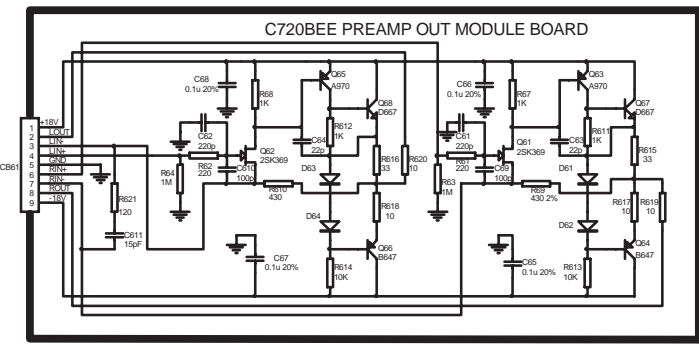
C720BEE PREAMP OUT MODULE BOARD

CB61
1 +18V
2 LOUT
3 LIN-
4 LIN+
5 GND
6 RIN+
7 RIN-
8 ROUT
9 -18V

C68 0.1u 20%
R68 1K
Q65 A970
Q68 D667
R612 1K
C64 22p
C62 220p
R62 220
Q62 2SK369
C610 100p
R64 1M
R616 33
R620 10
D63
R610 430
D64
R618 10
Q66 B647
R614 10K
C67 0.1u 20%
R621 120
C611 15pF

C66 0.1u 20%
R67 1K
Q63 A970
Q67 D667
R611 1K
C63 22p
C61 220p
R61 220
Q61 2SK369
C69 100p
R63 1M
R615 33
D61
R69 430 2%
D62
R617 10
R619 10
Q64 B647
R613 10K
C65 0.1u 20%